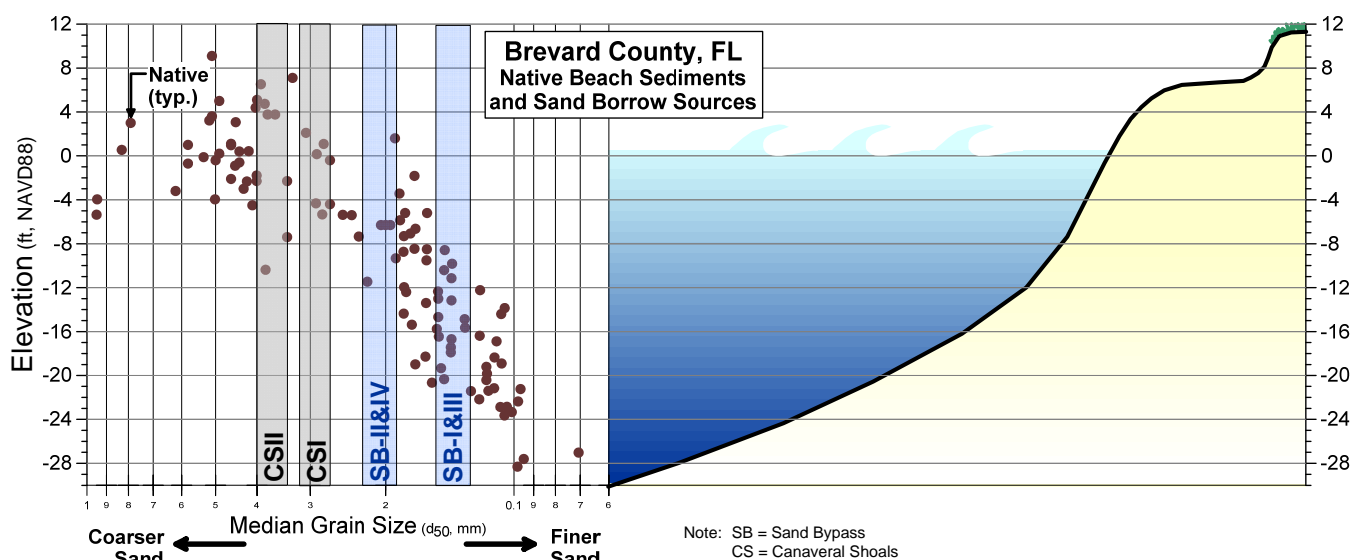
12
8
4
0
-4
-8
-12
-16
-20
-24
-28

Elevation (ft, NAVD88)

Native (typ.)

CSII
CSI
SB-II&IV
SB-I&III

Brevard County, FL
Native Beach Sediments
and Sand Borrow Sources

12
8
4
0
-4
-8
-12
-16
-20
-24
-28

1 9 8 7 6 5 4 3 2 0.1 9 8 7 6

Median Grain Size ($d_{50}$, mm)

Coarser Sand
Finer Sand

Note: SB = Sand Bypass
CS = Canaveral Shoals